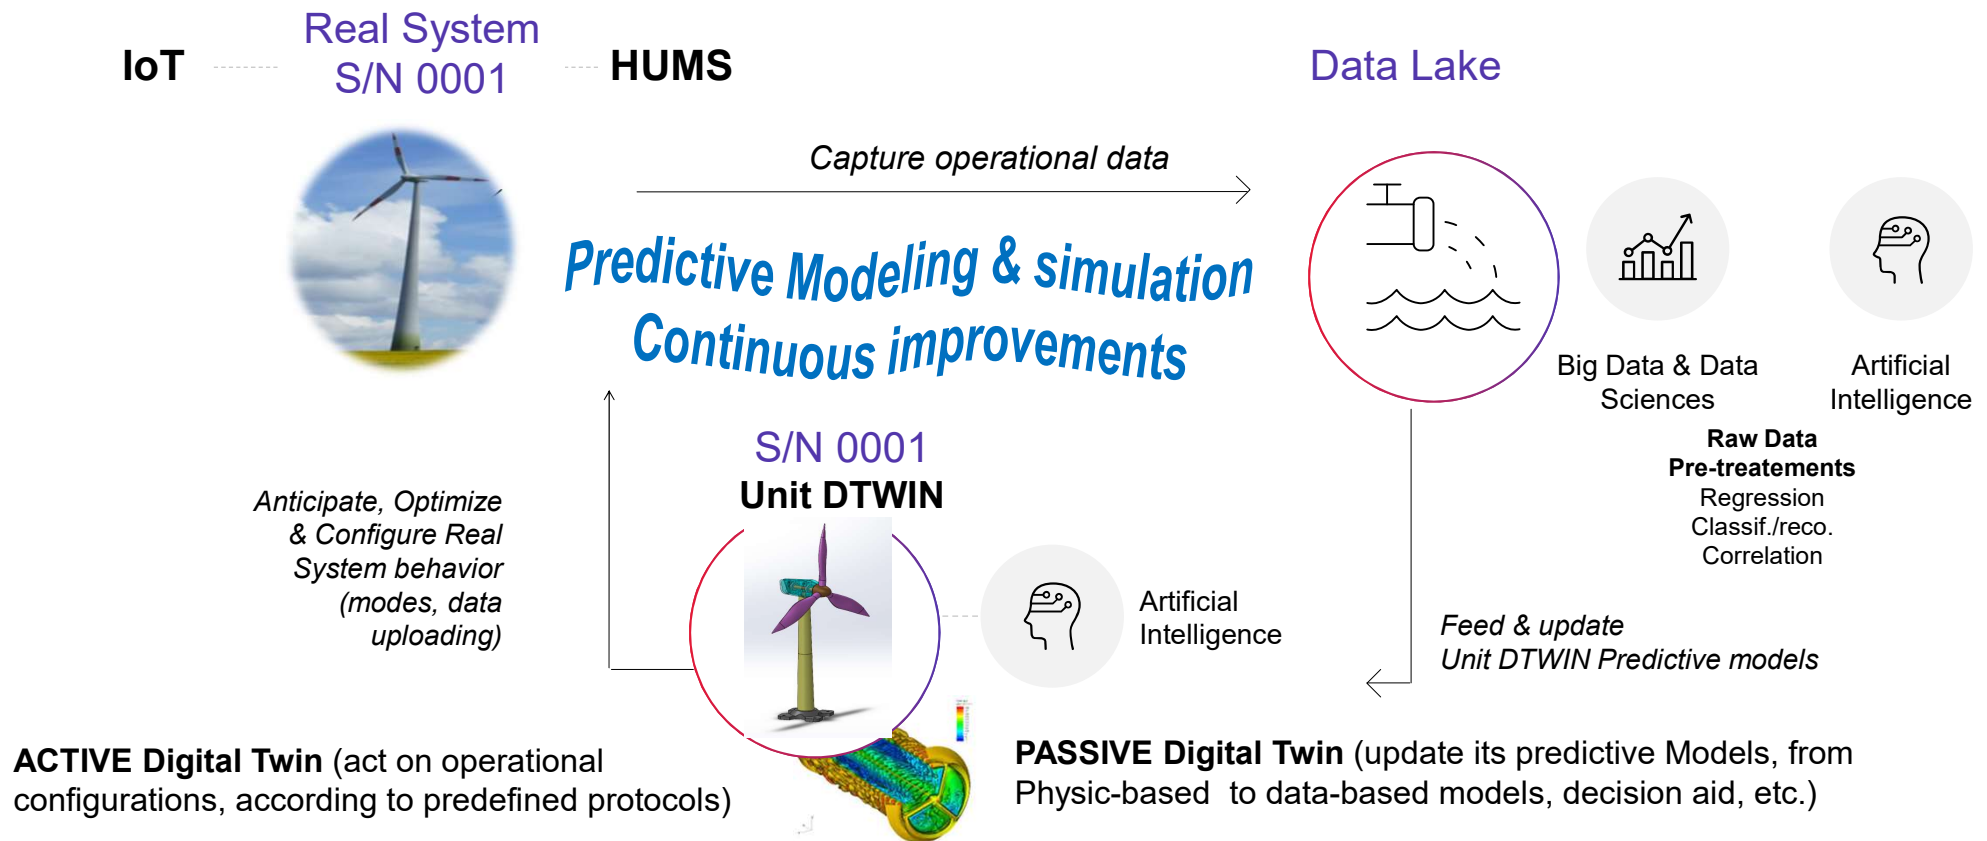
IoT

Real System
S/N 0001

HUMS

Data Lake

Capture operational data

Predictive Modeling & simulation
Continuous improvements

Big Data & Data Sciences

Artificial Intelligence

Raw Data
Pre-treatements
Regression
Classif./reco.
Correlation

S/N 0001
Unit DTWIN

Anticipate, Optimize & Configure Real System behavior (modes, data uploading)

Artificial Intelligence

Feed & update
Unit DTWIN Predictive models

**ACTIVE Digital Twin** (act on operational configurations, according to predefined protocols)

**PASSIVE Digital Twin** (update its predictive Models, from Physic-based to data-based models, decision aid, etc.)